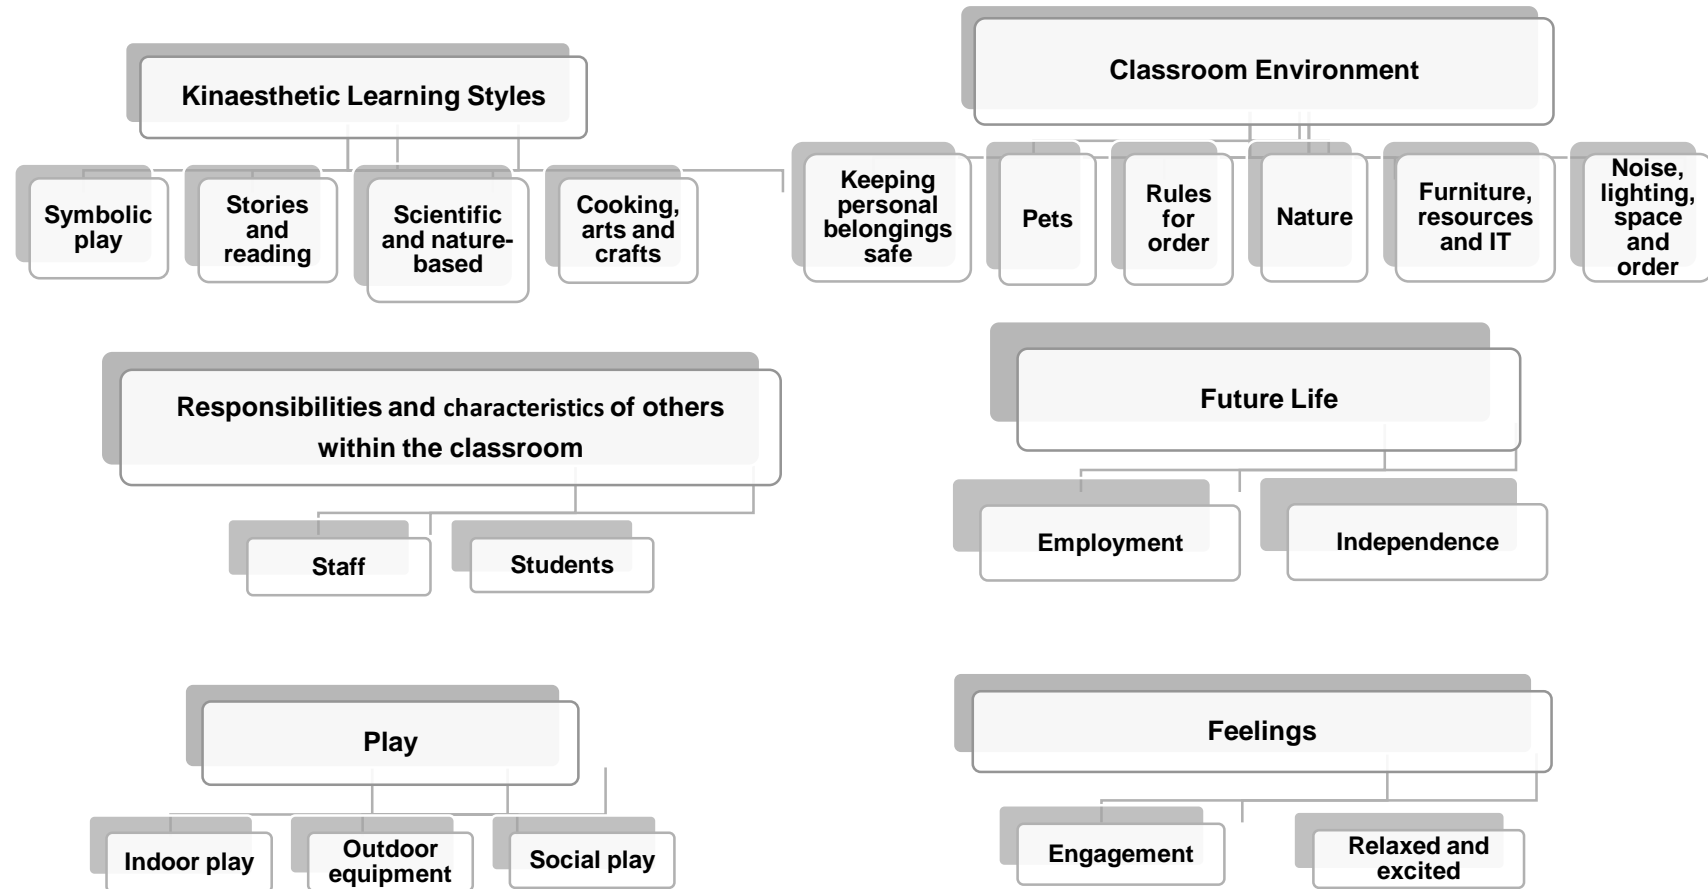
Kinaesthetic Learning Styles

Symbolic play

Stories and reading

Scientific and nature-based

Cooking, arts and crafts

Classroom Environment

Keeping personal belongings safe

Pets

Rules for order

Nature

Furniture, resources and IT

Noise, lighting, space and order

Responsibilities and characteristics of others within the classroom

Staff

Students

Future Life

Employment

Independence

Play

Indoor play

Outdoor equipment

Social play

Feelings

Engagement

Relaxed and excited